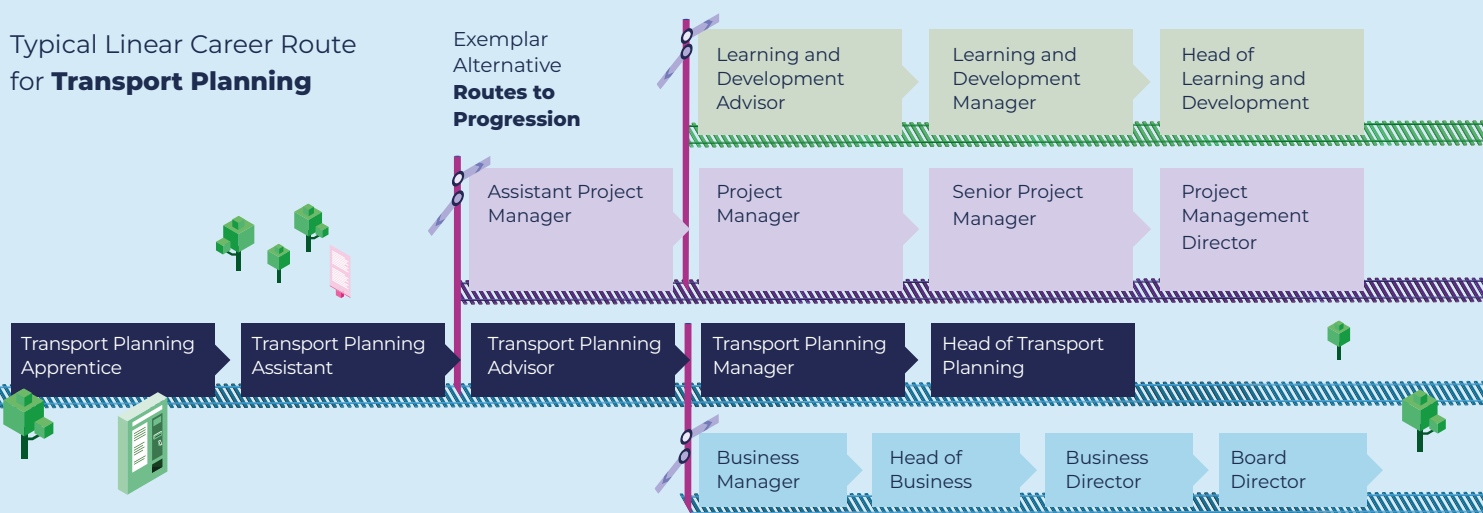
Typical Linear Career Route for **Transport Planning**

Exemplar Alternative **Routes to Progression**

Learning and Development Advisor

Learning and Development Manager

Head of Learning and Development

Assistant Project Manager

Project Manager

Senior Project Manager

Project Management Director

Transport Planning Apprentice

Transport Planning Assistant

Transport Planning Advisor

Transport Planning Manager

Head of Transport Planning

Business Manager

Head of Business

Business Director

Board Director